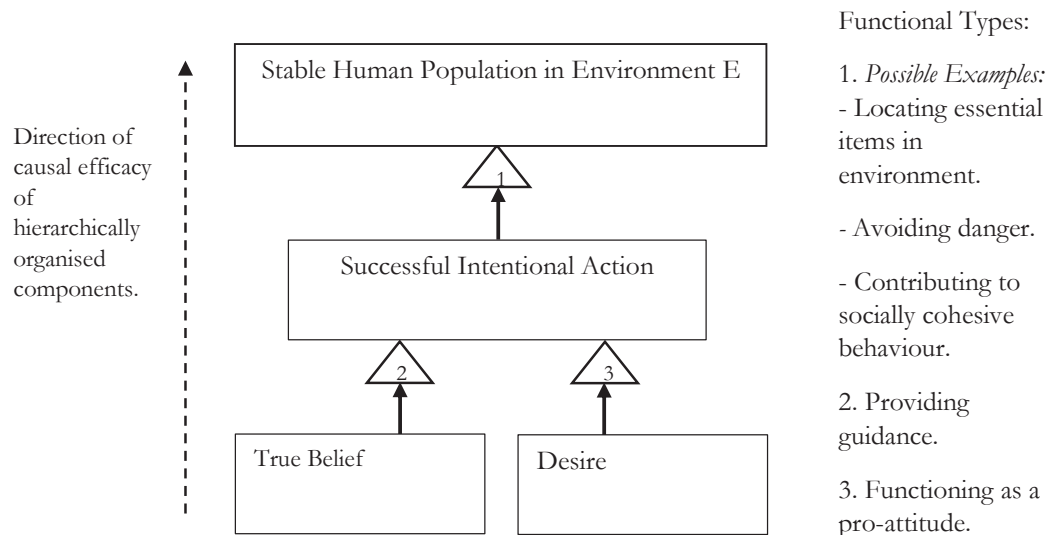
Direction of causal efficacy of hierarchically organised components.

Stable Human Population in Environment E

1

Successful Intentional Action

2

3

True Belief

Desire

Functional Types:

1. *Possible Examples:*
- Locating essential items in environment.

- Avoiding danger.

- Contributing to socially cohesive behaviour.

2. Providing guidance.

3. Functioning as a pro-attitude.